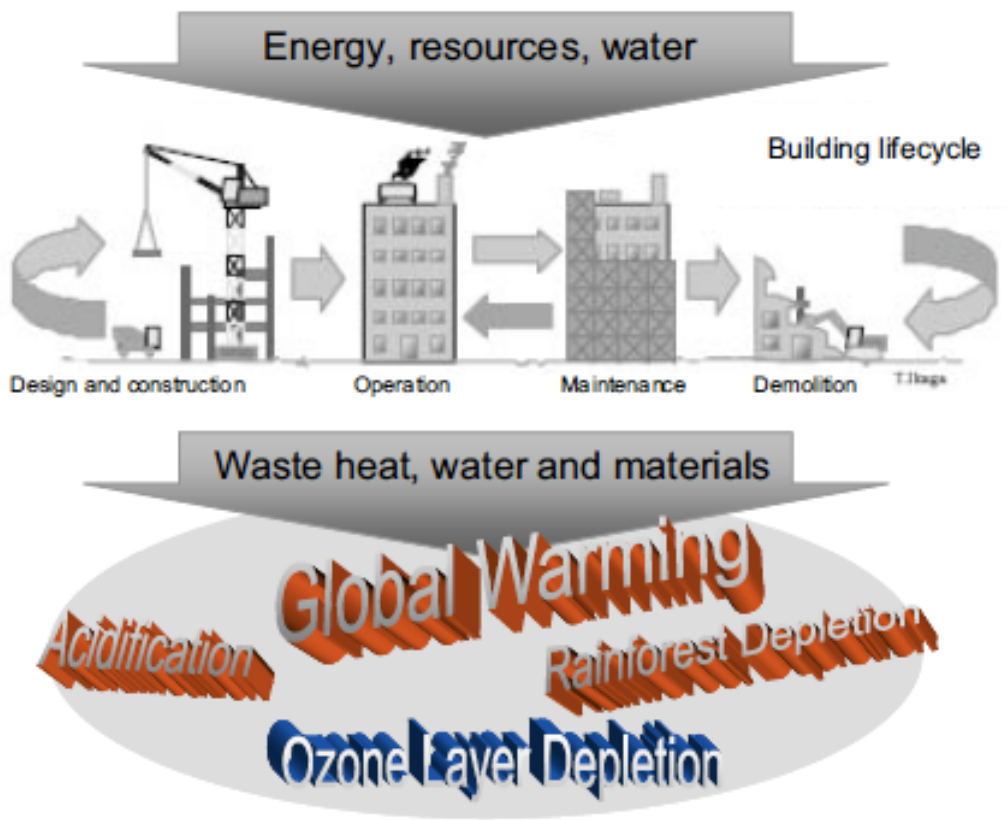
Energy, resources, water

Building lifecycle

Design and construction

Operation

Maintenance

Demolition

T.Ikaga

Waste heat, water and materials

Global Warming

Acidification

Rainforest Depletion

Ozone Layer Depletion